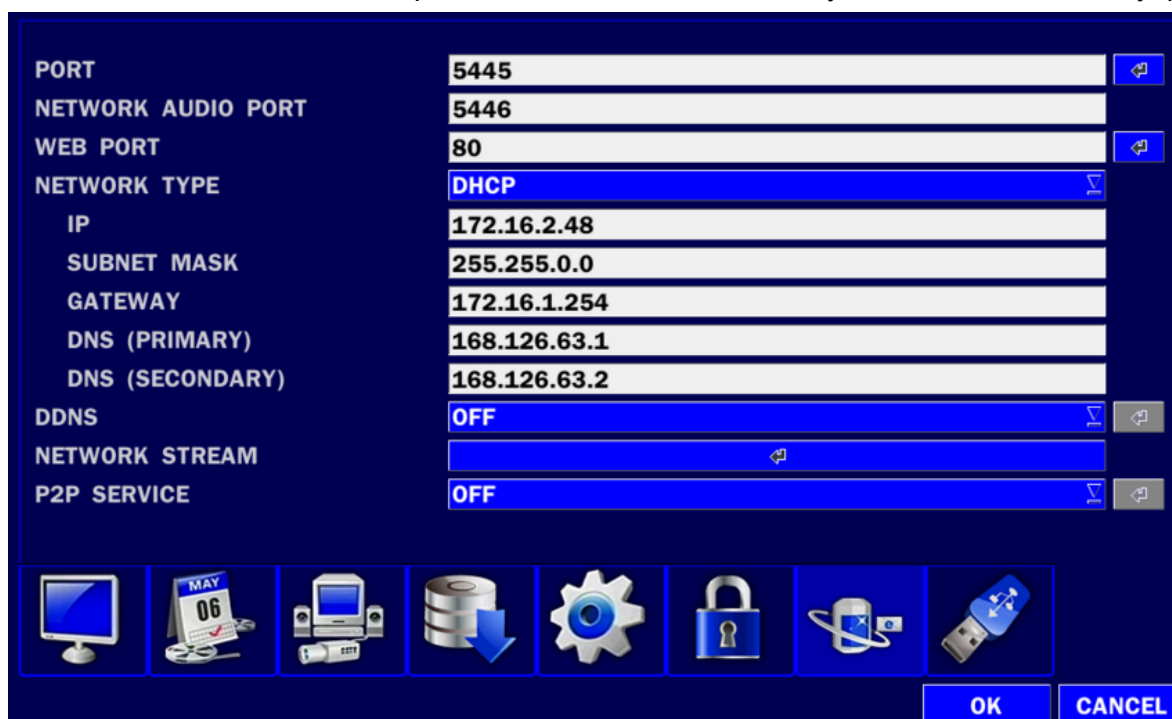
PORT
5445

NETWORK AUDIO PORT
5446

WEB PORT
80

NETWORK TYPE
DHCP

IP
172.16.2.48

SUBNET MASK
255.255.0.0

GATEWAY
172.16.1.254

DNS (PRIMARY)
168.126.63.1

DNS (SECONDARY)
168.126.63.2

DDNS
OFF

NETWORK STREAM

P2P SERVICE
OFF

MAY
06

OK
CANCEL